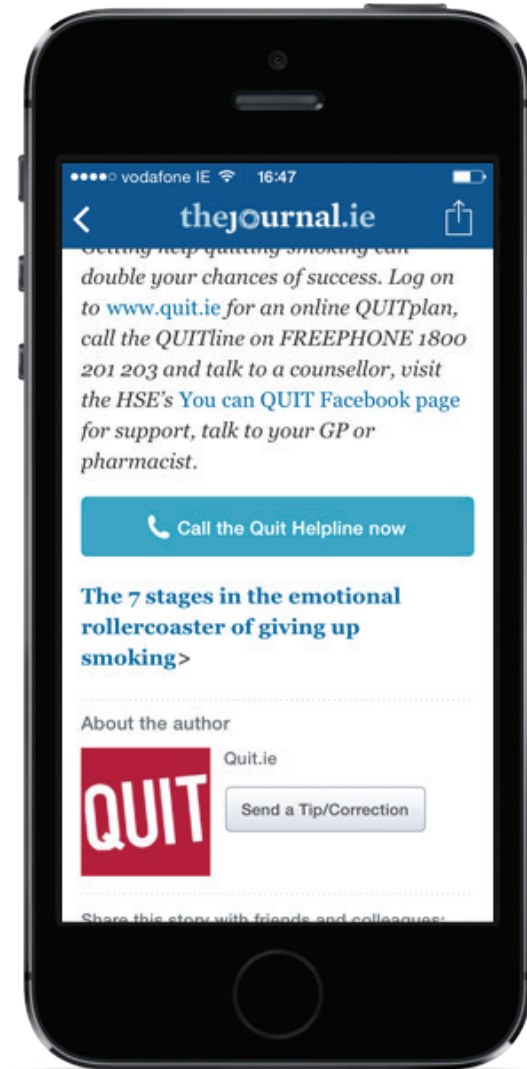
●●●●○ vodafone IE 16:47

thejournal.ie

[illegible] double your chances of success. Log on to www.quit.ie for an online QUITplan, call the QUITline on FREEPHONE 1800 201 203 and talk to a counsellor, visit the HSE's You can QUIT Facebook page for support, talk to your GP or pharmacist.

Call the Quit Helpline now

The 7 stages in the emotional rollercoaster of giving up smoking>

About the author

QUIT

Quit.ie

Send a Tip/Correction

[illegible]